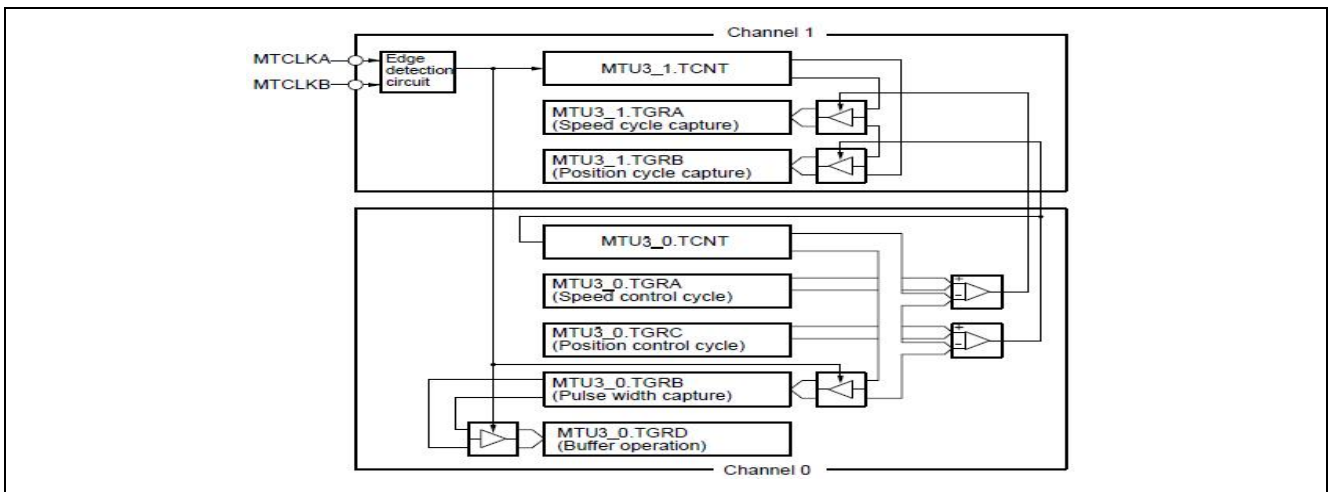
Channel 1

MTCLKA

MTCLKB

Edge detection circuit

MTU3_1.TCNT

MTU3_1.TGRA
(Speed cycle capture)

MTU3_1.TGRB
(Position cycle capture)

MTU3_0.TCNT

MTU3_0.TGRA
(Speed control cycle)

MTU3_0.TGRC
(Position control cycle)

MTU3_0.TGRB
(Pulse width capture)

MTU3_0.TGRD
(Buffer operation)

+
-

+
-

Channel 0